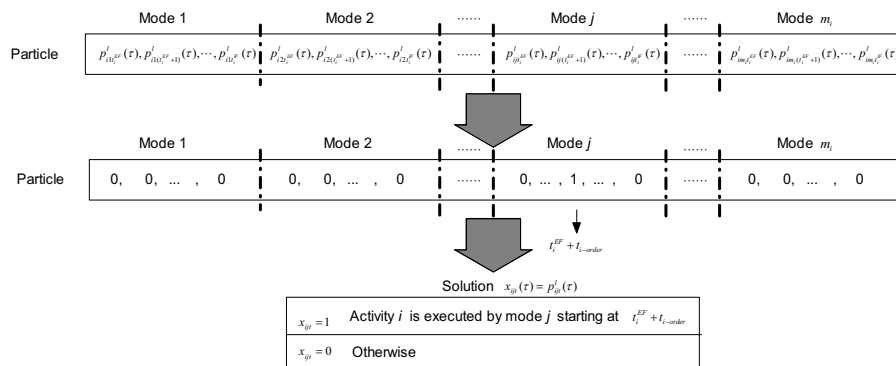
Mode 1 | Mode 2 | ...... | Mode $j$ | ...... | Mode $m_i$

Particle $p^{l}_{i1t_i^{EF}}(\tau), p^{l}_{i1(t_i^{EF}+1)}(\tau), \cdots, p^{l}_{i1t_i^{LF}}(\tau)$ | $p^{l}_{i2t_i^{EF}}(\tau), p^{l}_{i2(t_i^{EF}+1)}(\tau), \cdots, p^{l}_{i2t_i^{LF}}(\tau)$ | ...... | $p^{l}_{ijt_i^{EF}}(\tau), p^{l}_{ij(t_i^{EF}+1)}(\tau), \cdots, p^{l}_{ijt_i^{LF}}(\tau)$ | ...... | $p^{l}_{im_it_i^{EF}}(\tau), p^{l}_{im_i(t_i^{EF}+1)}(\tau), \cdots, p^{l}_{im_it_i^{LF}}(\tau)$

Mode 1 | Mode 2 | ...... | Mode $j$ | ...... | Mode $m_i$

Particle 0, 0, ... , 0 | 0, 0, ... , 0 | ...... | 0, ... , 1, ... , 0 | ...... | 0, 0, ... , 0

$t_i^{EF} + t_{i-order}$

Solution $x_{ijt}(\tau) = p^{l}_{ijt}(\tau)$

| | |
|---|---|
| $x_{ijt} = 1$ | Activity $i$ is executed by mode $j$ starting at $t_i^{EF} + t_{i-order}$ |
| $x_{ijt} = 0$ | Otherwise |